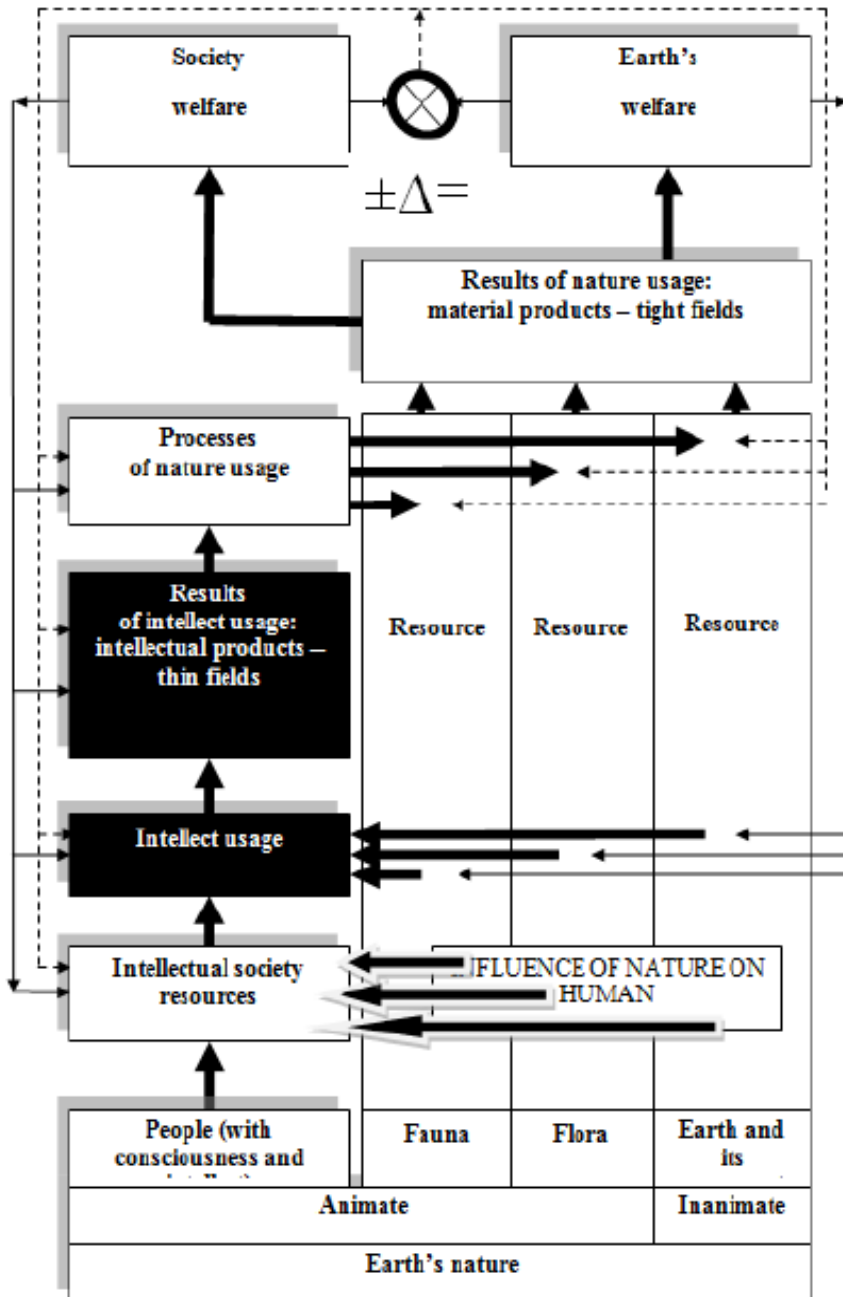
Society welfare

Earth's welfare

$\pm\Delta=$

Results of nature usage: material products – tight fields

Processes of nature usage

Results of intellect usage: intellectual products – thin fields

Resource

Resource

Resource

Intellect usage

Intellectual society resources

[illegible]FLUENCE OF NATURE ON HUMAN

People (with consciousness and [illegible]

Fauna

Flora

Earth and its

Animate

Inanimate

Earth's nature